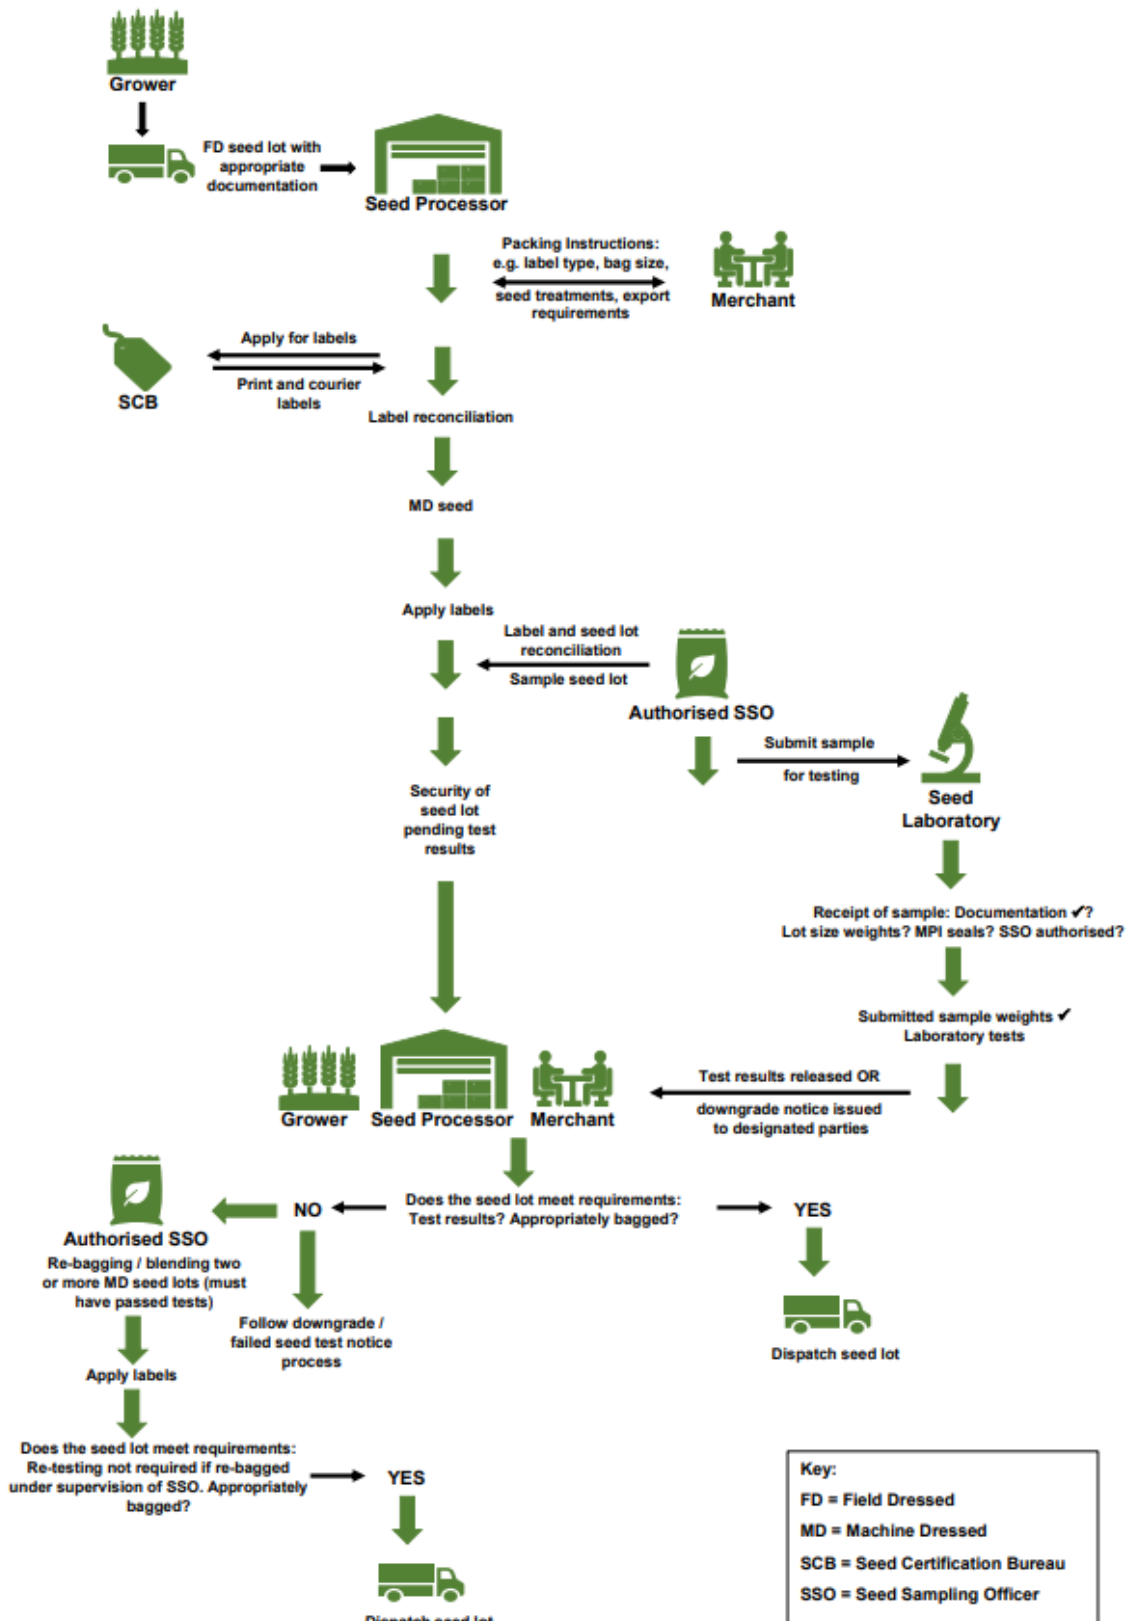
Grower

FD seed lot with appropriate documentation

Seed Processor

Packing Instructions: e.g. label type, bag size,

seed treatments, export requirements

Merchant

Apply for labels

Print and courier labels

SCB

Label reconciliation

MD seed

Apply labels

Label and seed lot reconciliation

Sample seed lot

Authorised SSO

Submit sample

for testing

Seed Laboratory

Security of seed lot pending test results

Receipt of sample: Documentation ✓? Lot size weights? MPI seals? SSO authorised?

Submitted sample weights ✓ Laboratory tests

Grower Seed Processor Merchant

Test results released OR

downgrade notice issued to designated parties

Does the seed lot meet requirements: Test results? Appropriately bagged?

NO

YES

Authorised SSO

Re-bagging / blending two or more MD seed lots (must have passed tests)

Follow downgrade / failed seed test notice process

Dispatch seed lot

Apply labels

Does the seed lot meet requirements: Re-testing not required if re-bagged under supervision of SSO. Appropriately bagged?

YES

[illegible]

Key:
FD = Field Dressed
MD = Machine Dressed
SCB = Seed Certification Bureau
SSO = Seed Sampling Officer